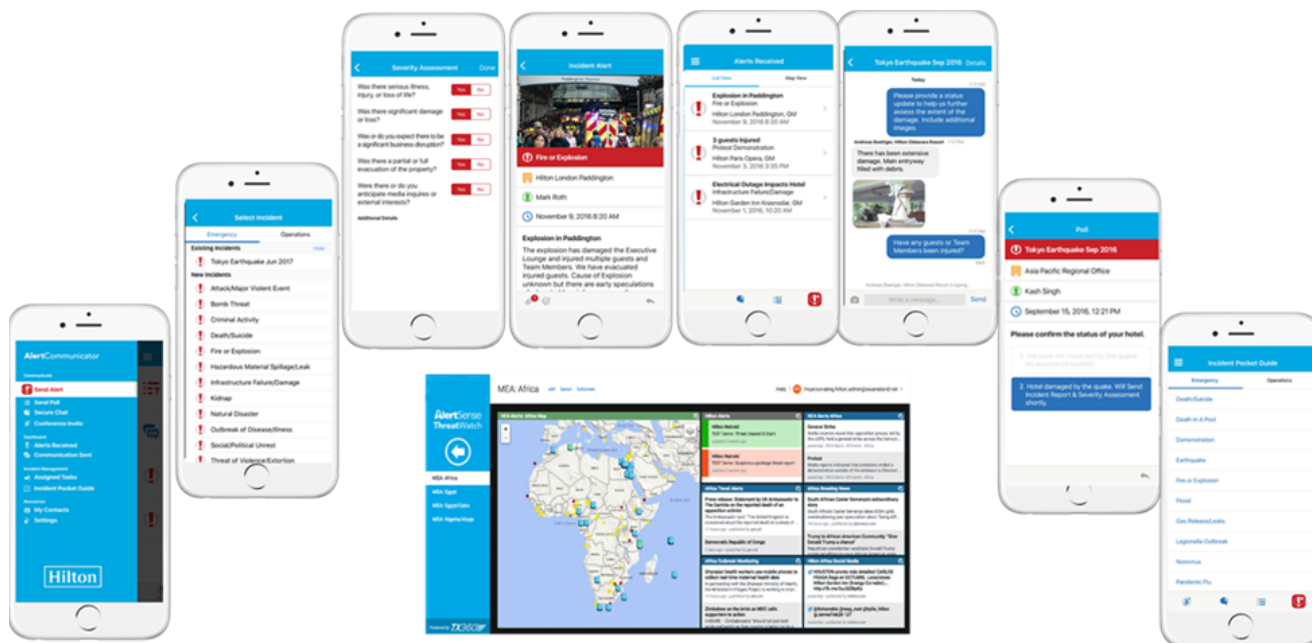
AlertCommunicator

Send Alert
Send Poll
Secure Chat
Conference Invite
Alerts Received
Communication Sent
Assigned Tasks
Incident Pocket Guide
My Contacts
Settings

Hilton

Select Incident
Emergency
Operations
Existing Incidents
Tokyo Earthquake Jun 2017
New Incidents
Attack/Major Violent Event
Bomb Threat
Criminal Activity
Death/Suicide
Fire or Explosion
Hazardous Material Spillage/Leak
Infrastructure Failure/Damage
Kidnap
Natural Disaster
Outbreak of Disease/Illness
Social/Political Unrest
Threat of Violence/Extortion

Severity Assessment
Done
Was there serious illness, injury, or loss of life?
Yes
No
Was there significant damage or loss?
Yes
No
Was or do you expect there to be a significant business disruption?
Yes
No
Was there a partial or full evacuation of the property?
Yes
No
Were there or do you anticipate media inquires or external interests?
Yes
No
Additional Details

Incident Alert
Fire or Explosion
Hilton London Paddington
Mark Roth
November 9, 2016 8:20 AM
Explosion in Paddington
The explosion has damaged the Executive Lounge and injured multiple guests and Team Members. We have evacuated injured guests. Cause of Explosion unknown but there are early speculations

Alerts Received
List View
Map View
Explosion in Paddington
Fire or Explosion
Hilton London Paddington, GM
November 9, 2016 8:20 AM
3 guests injured
Protest Demonstration
Hilton Paris Opera, GM
November 9, 2016 3:35 PM
Electrical Outage Impacts Hotel
Infrastructure Failure/Damage
Hilton Garden Inn-Kosovska, GM
November 1, 2016 10:20 AM

Tokyo Earthquake Sep 2016
Details
Today
Please provide a status update to help us further assess the extent of the damage. Include additional images.
There has been extensive damage. Main entryway filled with debris.
Have any guests or Team Members been injured?
Write a message...
Send

Poll
Tokyo Earthquake Sep 2016
Asia Pacific Regional Office
Kash Singh
September 15, 2016, 12:21 PM
Please confirm the status of your hotel.
2. Hotel damaged by the quake. Will Send Incident Report & Severity Assessment shortly.

Incident Pocket Guide
Emergency
Operations
Death/Suicide
Death In A Pool
Demonstration
Earthquake
Fire or Explosion
Flood
Gas Release/Leaks
Legionella Outbreak
Norovirus
Pandemic Flu

AlertSense ThreatWatch
MEA: Africa
MEA Africa
MEA Egypt
MEA Egypt/Cairo
MEA Nigeria/Abuja
Hilton Alerts
MEA Alerts
Africa Travel Alerts
Africa Breaking News
Africa Outbreak Monitoring
Hilton Africa Social Media
Democratic Republic of Congo
Powered by TX360